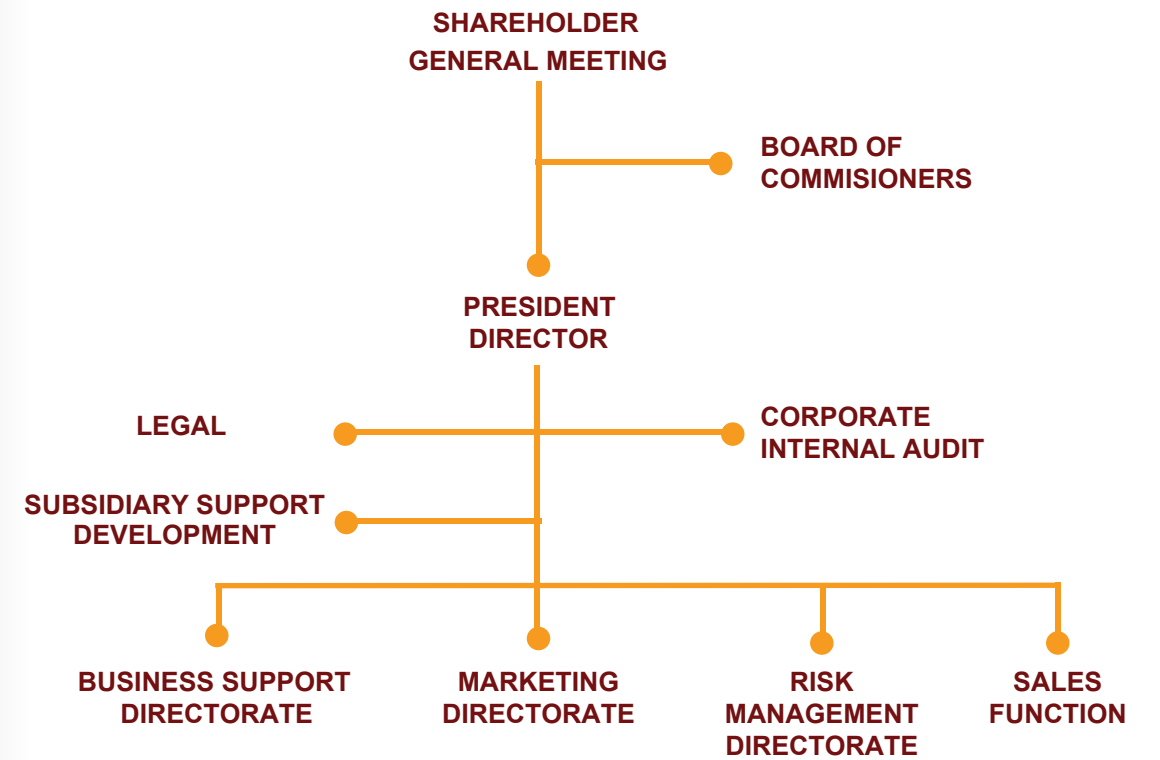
SHAREHOLDER
GENERAL MEETING

BOARD OF
COMMISIONERS

PRESIDENT
DIRECTOR

LEGAL

CORPORATE
INTERNAL AUDIT

SUBSIDIARY SUPPORT
DEVELOPMENT

BUSINESS SUPPORT
DIRECTORATE

MARKETING
DIRECTORATE

RISK
MANAGEMENT
DIRECTORATE

SALES
FUNCTION